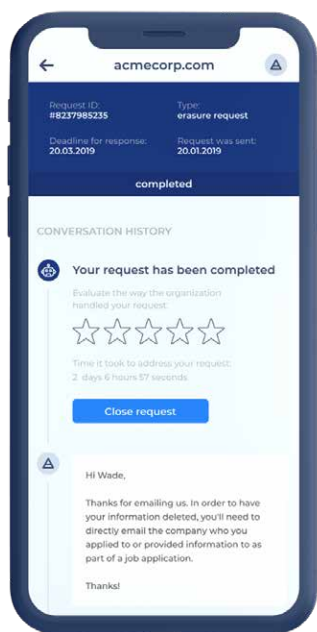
acmecorp.com

Request ID:
#8237985235

Type:
erasure request

Deadline for response:
20.03.2019

Request was sent:
20.01.2019

completed

CONVERSATION HISTORY

Your request has been completed

Evaluate the way the organization handled your request:

Time it took to address your request:
2 days 6 hours 57 seconds

Close request

Hi Wade,

Thanks for emailing us. In order to have your information deleted, you'll need to directly email the company who you applied to or provided information to as part of a job application.

Thanks!